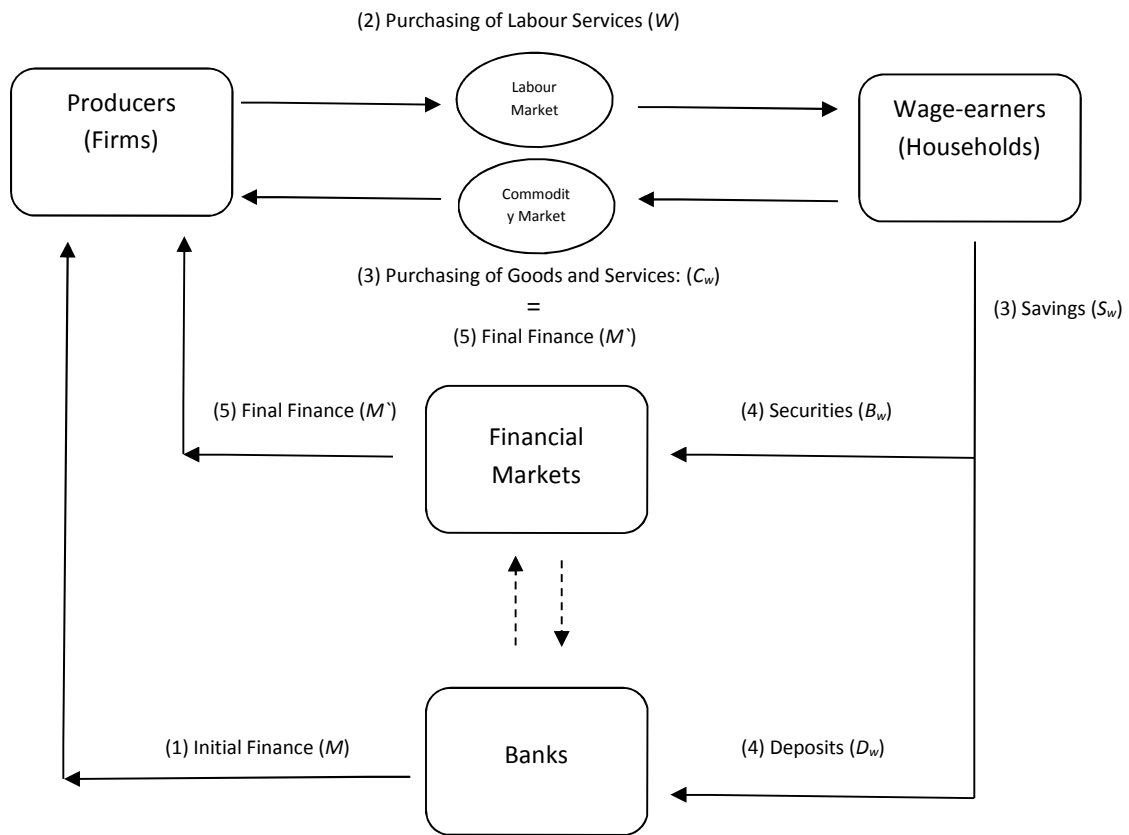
(2) Purchasing of Labour Services ($W$)

Producers (Firms)

Labour Market

Wage-earners (Households)

Commodit y Market

(3) Purchasing of Goods and Services: ($C_w$)

=

(5) Final Finance ($M$`)

(3) Savings ($S_w$)

(5) Final Finance ($M$`)

Financial Markets

(4) Securities ($B_w$)

(1) Initial Finance ($M$)

Banks

(4) Deposits ($D_w$)